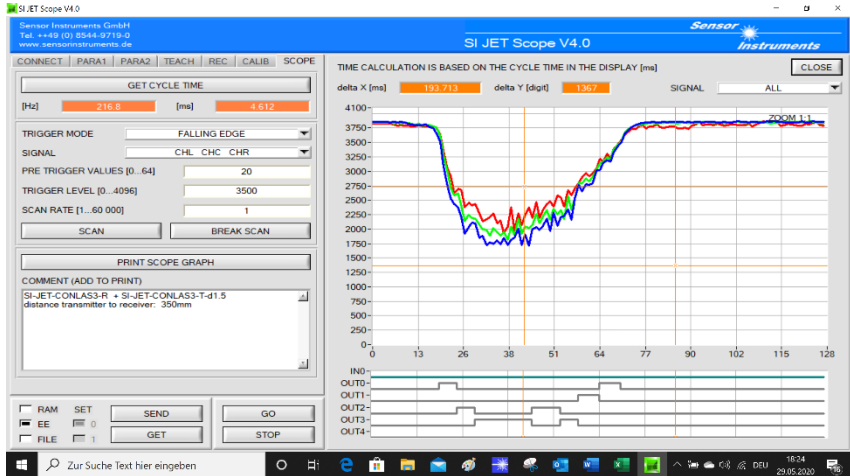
SI JET Scope V4.0

Sensor Instruments GmbH
Tel. +49 (0) 8544-9719-0
www.sensorinstruments.de

SI JET Scope V4.0

Sensor Instruments

CONNECT | PARA1 | PARA2 | TEACH | REC | CALIB | SCOPE

GET CYCLE TIME

[Hz] 216.8 [ms] 4.612

TRIGGER MODE FALLING EDGE

SIGNAL CHL CHC CHR

PRE TRIGGER VALUES [0...64] 20

TRIGGER LEVEL [0...4096] 3500

SCAN RATE [1...60 000] 1

SCAN

BREAK SCAN

PRINT SCOPE GRAPH

COMMENT (ADD TO PRINT)

SI-JET-CONLAS3-R + SI-JET-CONLAS3-T-d1.5
distance transmitter to receiver: 350mm

RAM SET
EE 0
FILE 1

SEND
GET
GO
STOP

TIME CALCULATION IS BASED ON THE CYCLE TIME IN THE DISPLAY [ms]

CLOSE

delta X [ms] 193.713 delta Y [digit] 1367 SIGNAL ALL

ZOOM 1:1

4100
3750
3500
3250
3000
2750
2500
2250
2000
1750
1500
1250
1000
750
500
250
0

0 13 26 38 51 64 77 90 102 115 128

IN0
OUT0
OUT1
OUT2
OUT3
OUT4

Zur Suche Text hier eingeben

DEU 18:24 29.05.2020